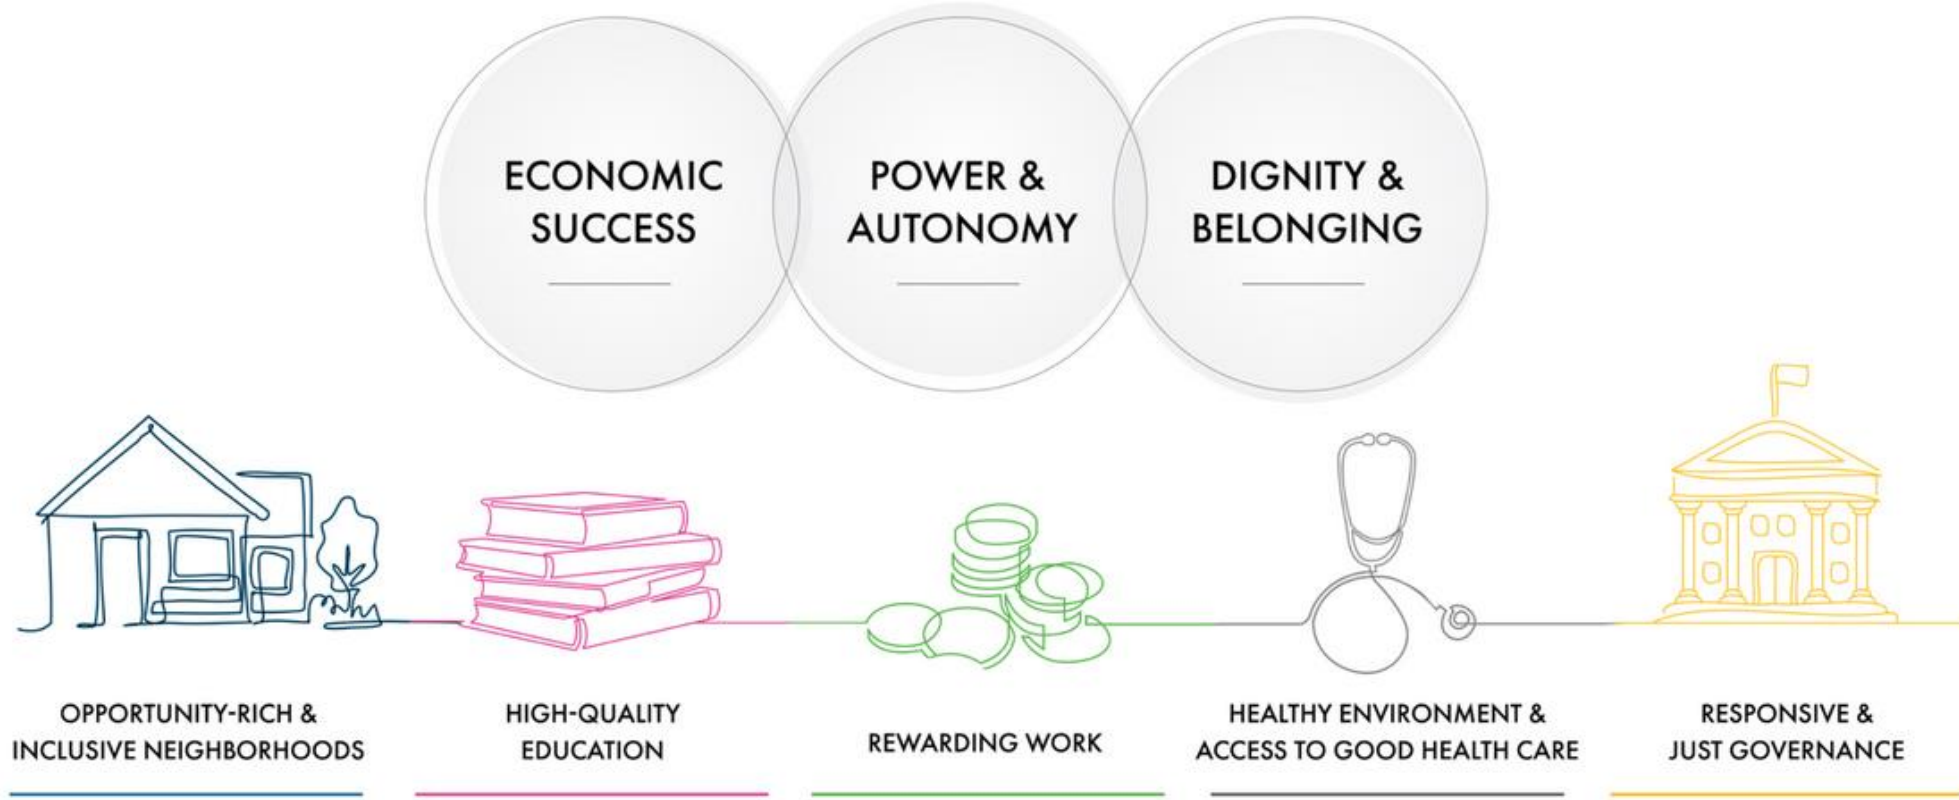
ECONOMIC SUCCESS

POWER & AUTONOMY

DIGNITY & BELONGING

OPPORTUNITY-RICH & INCLUSIVE NEIGHBORHOODS

HIGH-QUALITY EDUCATION

REWARDING WORK

HEALTHY ENVIRONMENT & ACCESS TO GOOD HEALTH CARE

RESPONSIVE & JUST GOVERNANCE